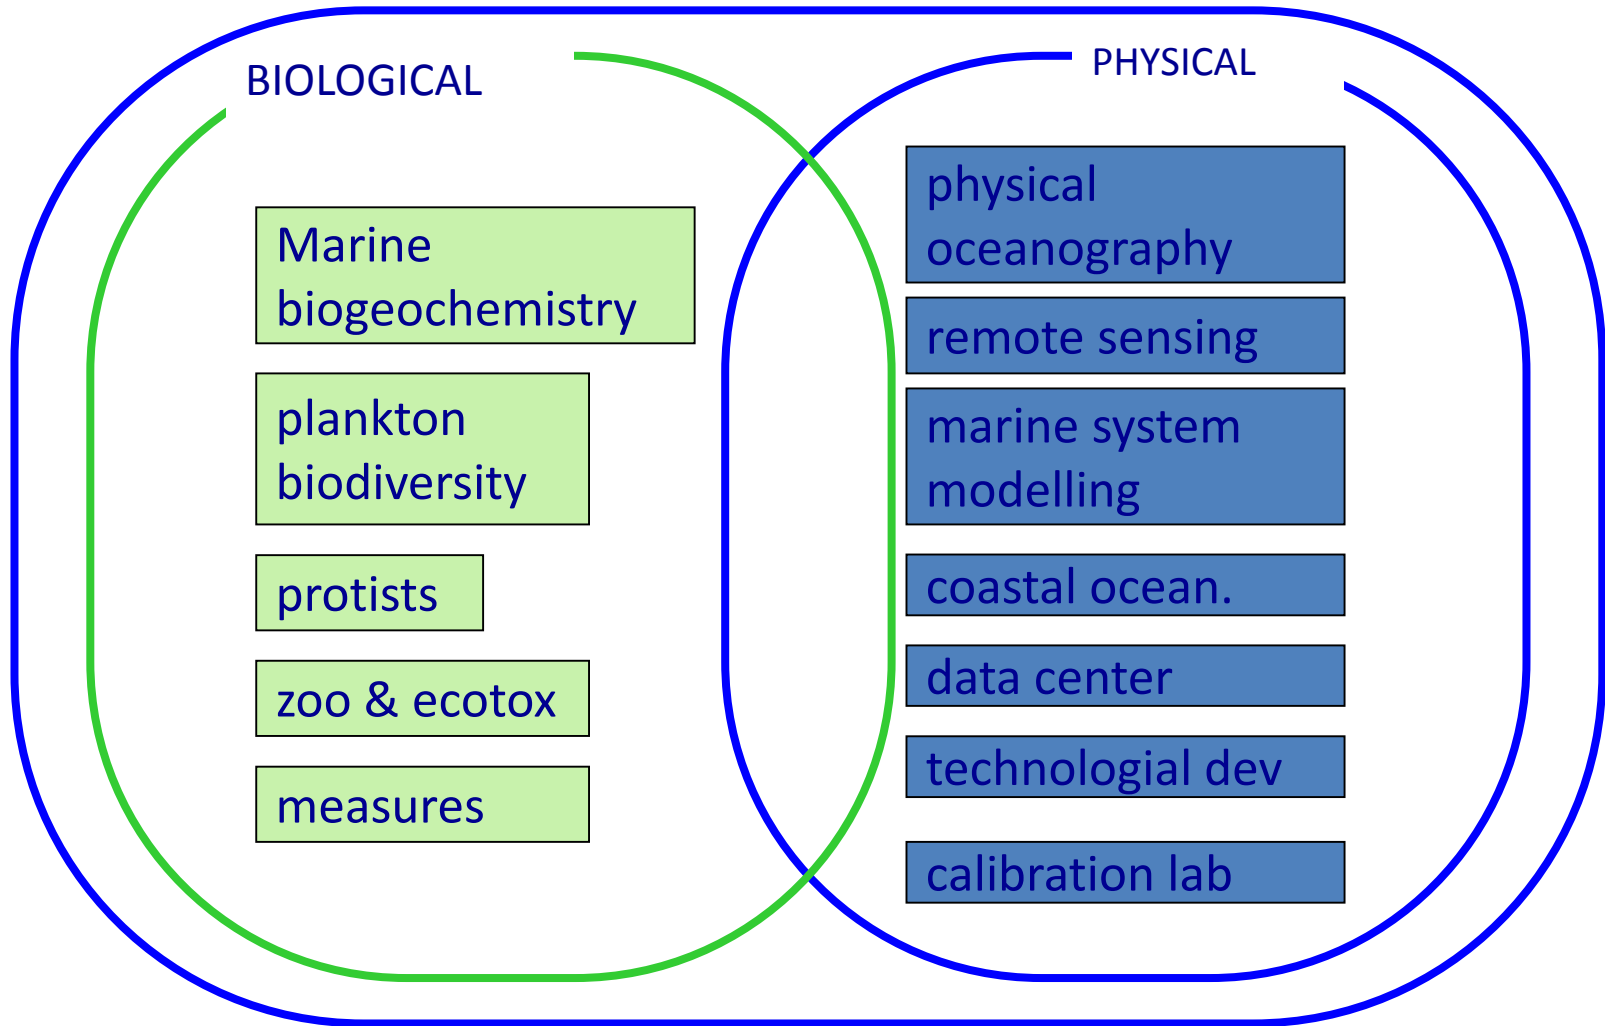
BIOLOGICAL

Marine biogeochemistry

plankton biodiversity

protists

zoo & ecotox

measures

PHYSICAL

physical oceanography

remote sensing

marine system modelling

coastal ocean.

data center

technologial dev

calibration lab